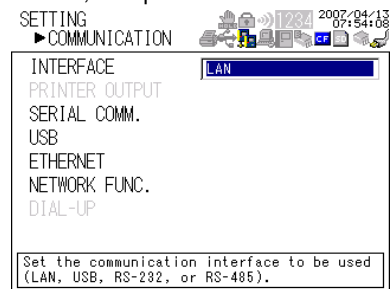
SETTING
►COMMUNICATION

1234 2007/04/13 07:54:08

CF

INTERFACE | LAN
PRINTER OUTPUT
SERIAL COMM.
USB
ETHERNET
NETWORK FUNC.
DIAL-UP

Set the communication interface to be used (LAN, USB, RS-232, or RS-485).